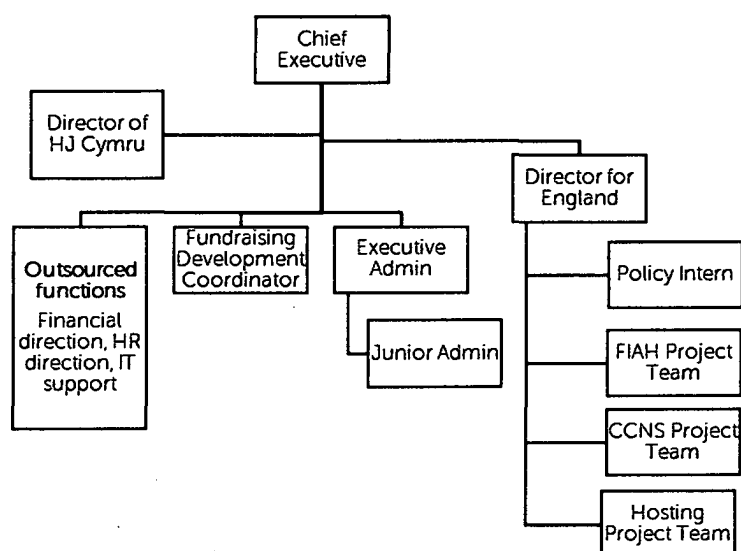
Chief Executive

Director of HJ Cymru

Director for England

Outsourced functions
Financial direction, HR direction, IT support

Fundraising Development Coordinator

Executive Admin

Junior Admin

Policy Intern

FIAH Project Team

CCNS Project Team

Hosting Project Team